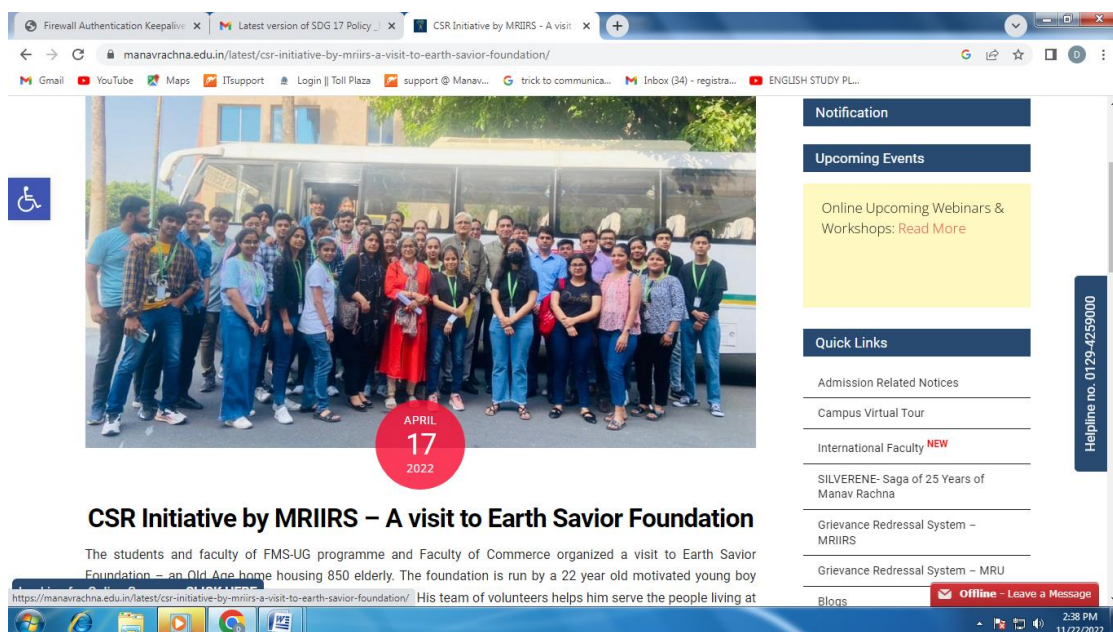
Firewall Authentication Keepalive ×
Latest version of SDG 17 Policy ×
CSR Initiative by MRIIRS - A visit ×

manavrachna.edu.in/latest/csr-initiative-by-mriirs-a-visit-to-earth-savior-foundation/

Gmail YouTube Maps ITsupport Login || Toll Plaza support @ Manav... trick to communica... Inbox (34) - registra... ENGLISH STUDY PL...

APRIL
17
2022

CSR Initiative by MRIIRS – A visit to Earth Savior Foundation

The students and faculty of FMS-UG programme and Faculty of Commerce organized a visit to Earth Savior Foundation – an Old Age home housing 850 elderly. The foundation is run by a 22 year old motivated young boy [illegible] His team of volunteers helps him serve the people living at

https://manavrachna.edu.in/latest/csr-initiative-by-mriirs-a-visit-to-earth-savior-foundation/

Notification

Upcoming Events

Online Upcoming Webinars & Workshops: Read More

Quick Links

Admission Related Notices

Campus Virtual Tour

International Faculty NEW

SILVERENE- Saga of 25 Years of Manav Rachna

Grievance Redressal System – MRIIRS

Grievance Redressal System – MRU

Blogs

Helpline no. 0129-4259000

Offline - Leave a Message

2:38 PM
11/22/2022